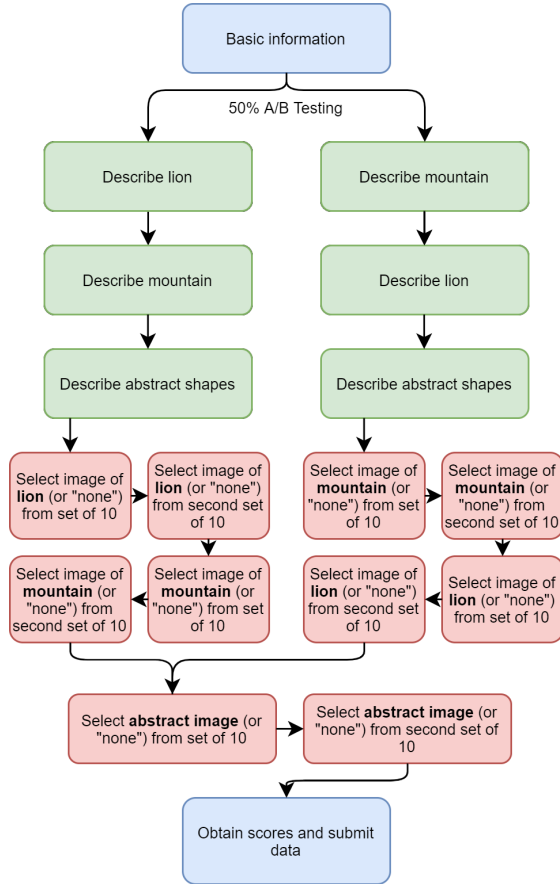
Basic information

50% A/B Testing

Describe lion

Describe mountain

Describe mountain

Describe lion

Describe abstract shapes

Describe abstract shapes

Select image of **lion** (or "none") from set of 10

Select image of **lion** (or "none") from second set of 10

Select image of **mountain** (or "none") from set of 10

Select image of **mountain** (or "none") from second set of 10

Select image of **mountain** (or "none") from second set of 10

Select image of **mountain** (or "none") from set of 10

Select image of **lion** (or "none") from second set of 10

Select image of **lion** (or "none") from set of 10

Select **abstract image** (or "none") from set of 10

Select **abstract image** (or "none") from second set of 10

Obtain scores and submit data